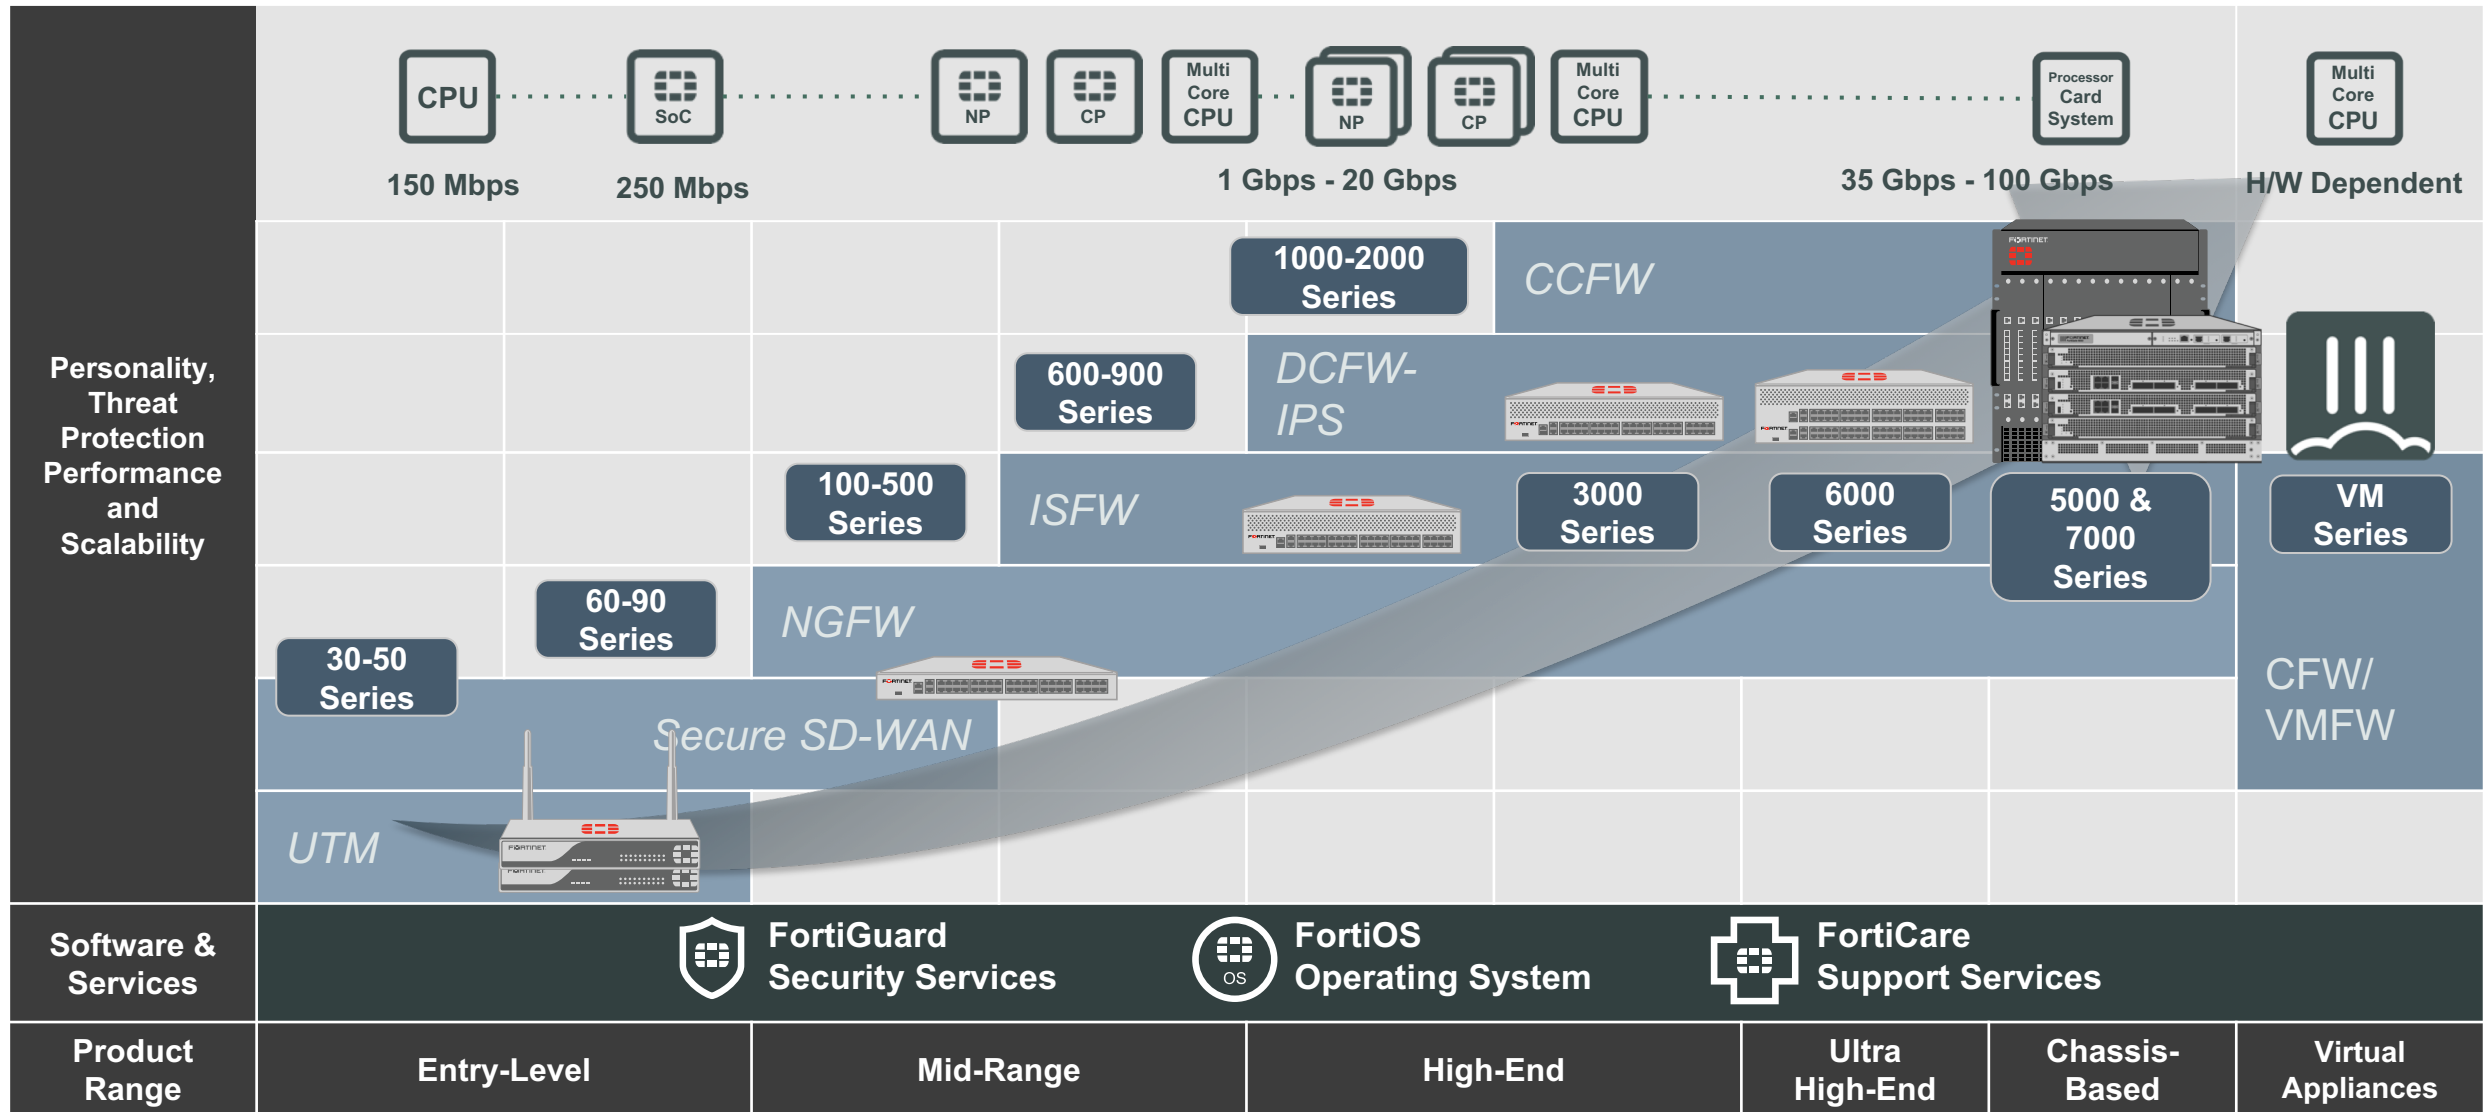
CPU
SoC
NP
CP
Multi Core CPU
NP
CP
Multi Core CPU
Processor Card System
Multi Core CPU

150 Mbps
250 Mbps
1 Gbps - 20 Gbps
35 Gbps - 100 Gbps
H/W Dependent

Personality, Threat Protection Performance and Scalability

1000-2000 Series
CCFW
600-900 Series
DCFW-IPS
100-500 Series
ISFW
3000 Series
6000 Series
5000 & 7000 Series
VM Series
60-90 Series
NGFW
30-50 Series
Secure SD-WAN
CFW/ VMFW
UTM

Software & Services
FortiGuard Security Services
OS
FortiOS Operating System
FortiCare Support Services

| Product Range | Entry-Level | Mid-Range | High-End | Ultra High-End | Chassis-Based | Virtual Appliances |
|---|---|---|---|---|---|---|